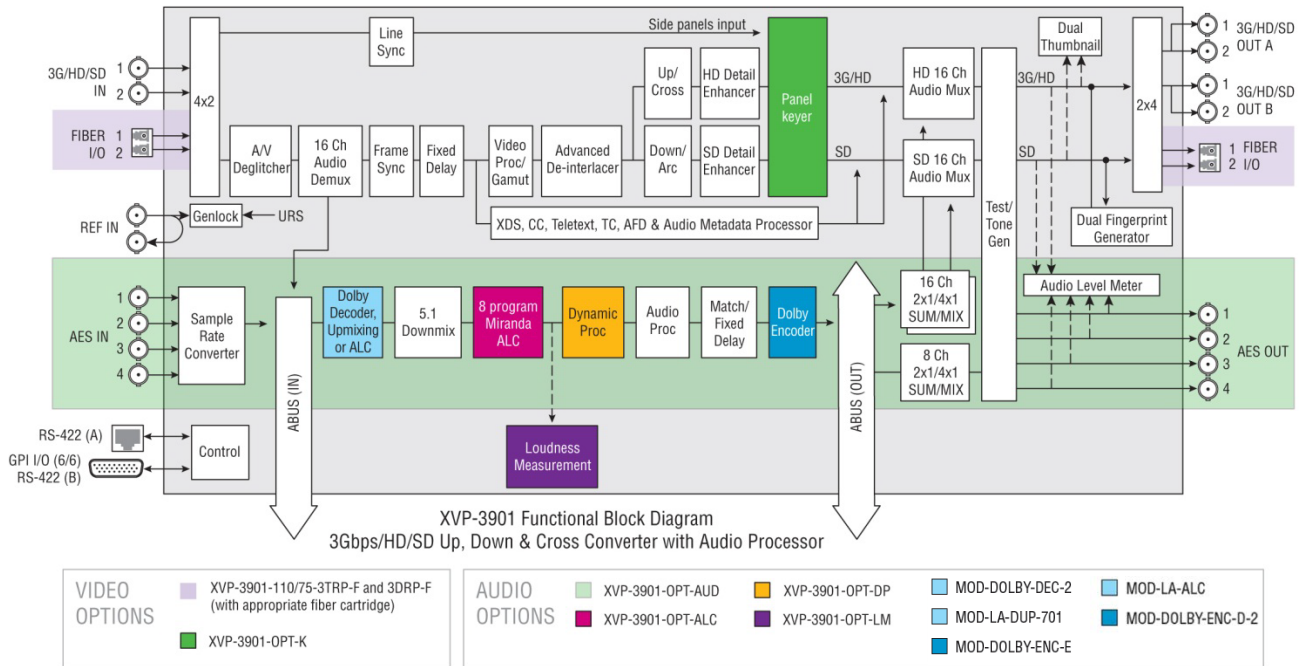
3G/HD/SD IN 1 2

FIBER I/O 1 2

REF IN

4x2

Genlock

URS

Line Sync

Side panels input

A/V Deglitcher

16 Ch Audio Demux

Frame Sync

Fixed Delay

Video Proc/ Gamut

Advanced De-interlacer

Up/ Cross

Down/ Arc

HD Detail Enhancer

SD Detail Enhancer

Panel keyer

3G/HD

SD

HD 16 Ch Audio Mux

SD 16 Ch Audio Mux

XDS, CC, Teletext, TC, AFD & Audio Metadata Processor

Test/ Tone Gen

3G/HD

SD

Dual Thumbnail

2x4

Dual Fingerprint Generator

3G/HD/SD OUT A 1 2

3G/HD/SD OUT B 1 2

1 FIBER 2 I/O

AES IN 1 2 3 4

Sample Rate Converter

ABUS (IN)

Dolby Decoder, Upmixing or ALC

5.1 Downmix

8 program Miranda ALC

Dynamic Proc

Audio Proc

Match/ Fixed Delay

Dolby Encoder

ABUS (OUT)

16 Ch 2x1/4x1 SUM/MIX

8 Ch 2x1/4x1 SUM/MIX

Audio Level Meter

AES OUT 1 2 3 4

Loudness Measurement

RS-422 (A)

GPI I/O (6/6) RS-422 (B)

Control

XVP-3901 Functional Block Diagram
3Gbps/HD/SD Up, Down & Cross Converter with Audio Processor

VIDEO OPTIONS

XVP-3901-110/75-3TRP-F and 3DRP-F (with appropriate fiber cartridge)

XVP-3901-OPT-K

AUDIO OPTIONS

XVP-3901-OPT-AUD

XVP-3901-OPT-ALC

XVP-3901-OPT-DP

XVP-3901-OPT-LM

MOD-DOLBY-DEC-2

MOD-LA-DUP-701

MOD-DOLBY-ENC-E

MOD-LA-ALC

MOD-DOLBY-ENC-D-2